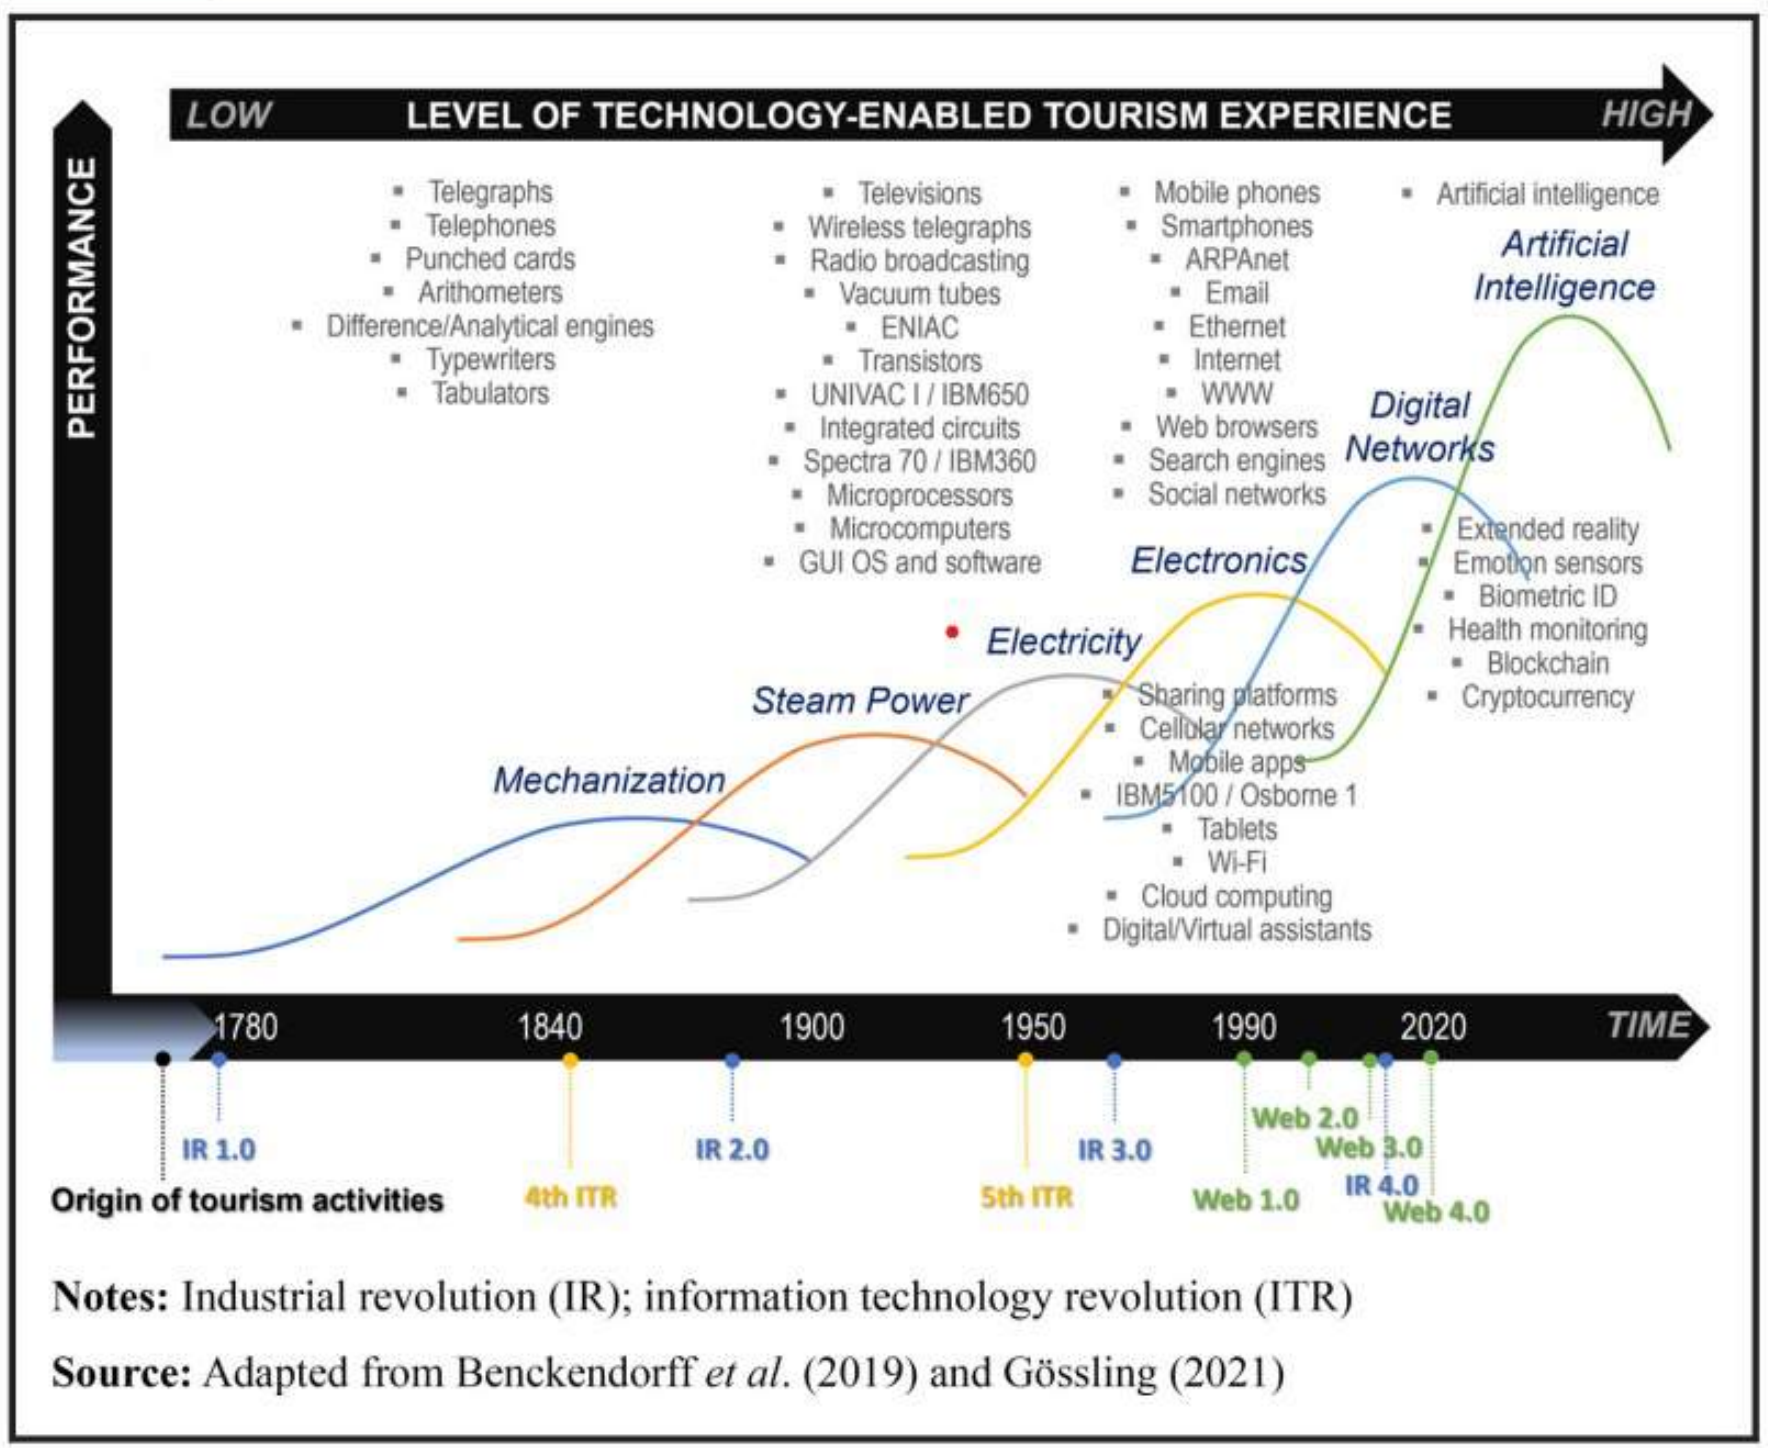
LOW LEVEL OF TECHNOLOGY-ENABLED TOURISM EXPERIENCE HIGH

PERFORMANCE

- Telegraphs
- Telephones
- Punched cards
- Arithometers
- Difference/Analytical engines
- Typewriters
- Tabulators

- Televisions
- Wireless telegraphs
- Radio broadcasting
- Vacuum tubes
- ENIAC
- Transistors
- UNIVAC I / IBM650
- Integrated circuits
- Spectra 70 / IBM360
- Microprocessors
- Microcomputers
- GUI OS and software

- Mobile phones
- Smartphones
- ARPAnet
- Email
- Ethernet
- Internet
- WWW
- Web browsers
- Search engines
- Social networks

- Artificial intelligence

Artificial Intelligence

Digital Networks

Electronics

Electricity

Steam Power

Mechanization

- Extended reality
- Emotion sensors
- Biometric ID
- Health monitoring
- Blockchain
- Cryptocurrency

- Sharing platforms
- Cellular networks
- Mobile apps
- IBM5100 / Osborne 1
- Tablets
- Wi-Fi
- Cloud computing
- Digital/Virtual assistants

1780 1840 1900 1950 1990 2020 TIME

IR 1.0

Origin of tourism activities

4th ITR

IR 2.0

5th ITR

IR 3.0

Web 1.0

Web 2.0

Web 3.0

IR 4.0

Web 4.0

**Notes:** Industrial revolution (IR); information technology revolution (ITR)

**Source:** Adapted from Benckendorff *et al*. (2019) and Gössling (2021)